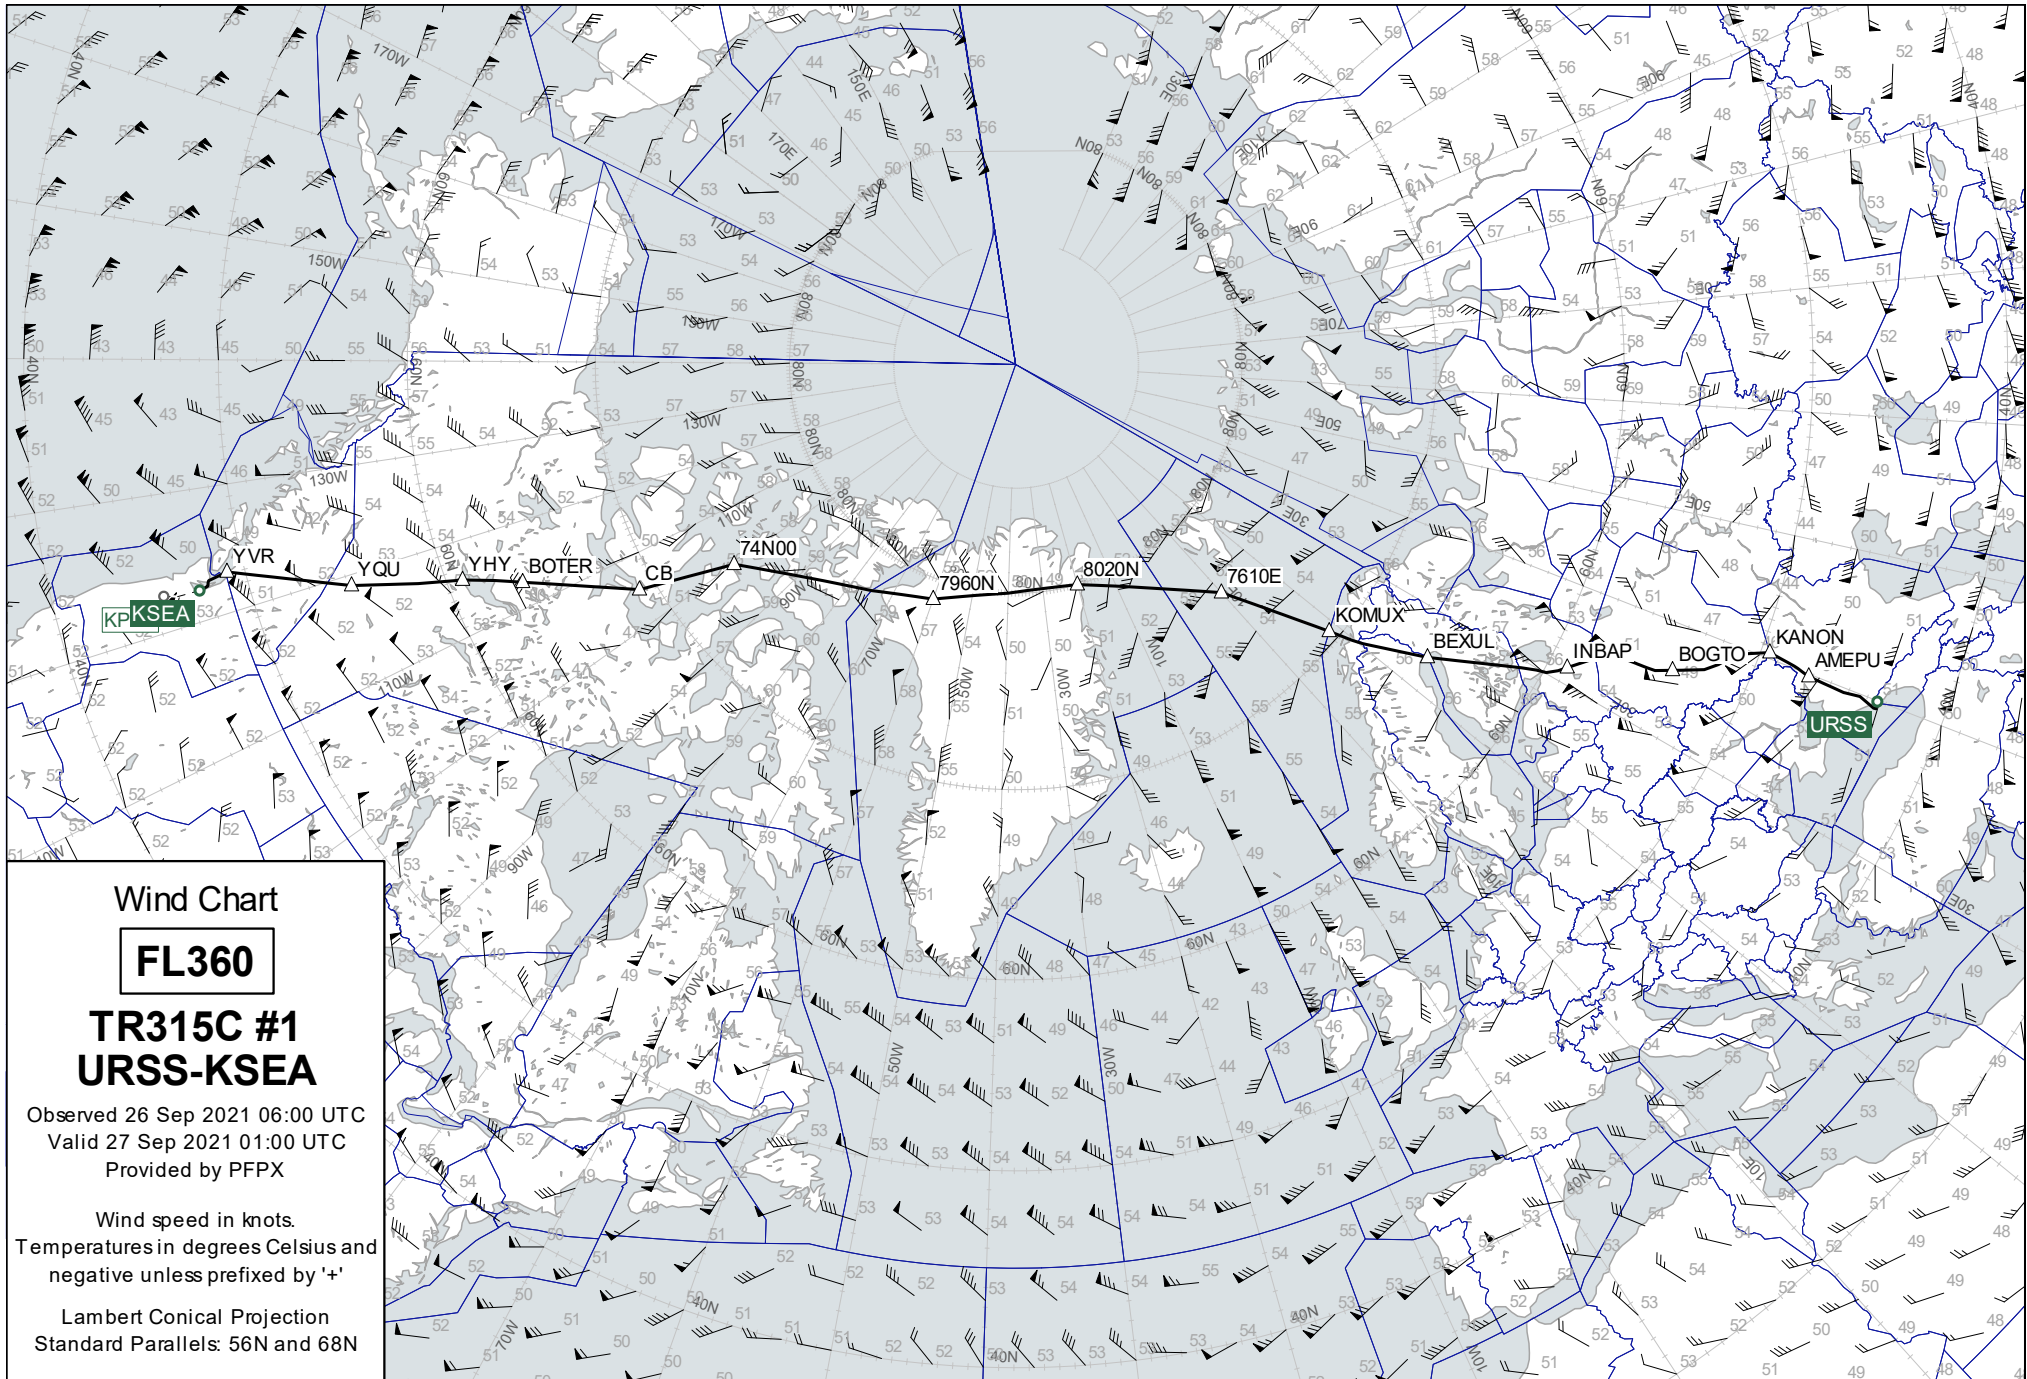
YVR
YQU
YHY
BOTER
CB
74N00
7960N
8020N
7610E
KOMUX
BEXUL
INBAP
BOGTO
KANON
AMEPU
URSS
KSEA
KP

Wind Chart

FL360

TR315C #1
URSS-KSEA

Observed 26 Sep 2021 06:00 UTC
Valid 27 Sep 2021 01:00 UTC
Provided by PFPX

Wind speed in knots.
Temperatures in degrees Celsius and negative unless prefixed by '+'

Lambert Conical Projection
Standard Parallels: 56N and 68N